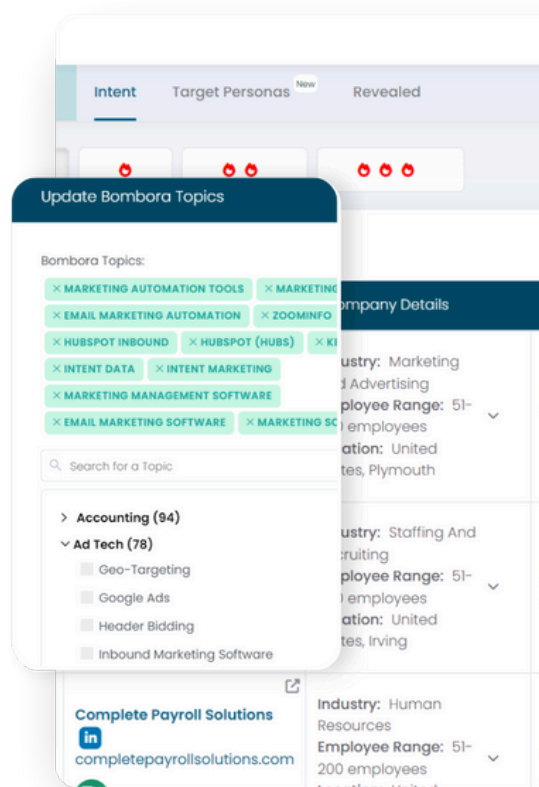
Intent Target Personas New Revealed

Update Bombora Topics

Bombora Topics:

× MARKETING AUTOMATION TOOLS × MARKETING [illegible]
× EMAIL MARKETING AUTOMATION × ZOOMINFO
× HUBSPOT INBOUND × HUBSPOT (HUBS) × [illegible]
× INTENT DATA × INTENT MARKETING
× MARKETING MANAGEMENT SOFTWARE
× EMAIL MARKETING SOFTWARE × MARKETING S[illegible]

Search for a Topic

> Accounting (94)
Ad Tech (78)
Geo-Targeting
Google Ads
Header Bidding
Inbound Marketing Software

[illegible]mpany Details

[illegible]ustry: Marketing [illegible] Advertising
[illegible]ployee Range: 51-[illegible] employees
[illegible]ation: United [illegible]tes, Plymouth

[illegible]ustry: Staffing And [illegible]cruiting
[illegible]ployee Range: 51-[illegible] employees
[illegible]ation: United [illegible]tes, Irving

Complete Payroll Solutions
in
completepayrollsolutions.com

Industry: Human Resources
Employee Range: 51-200 employees
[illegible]